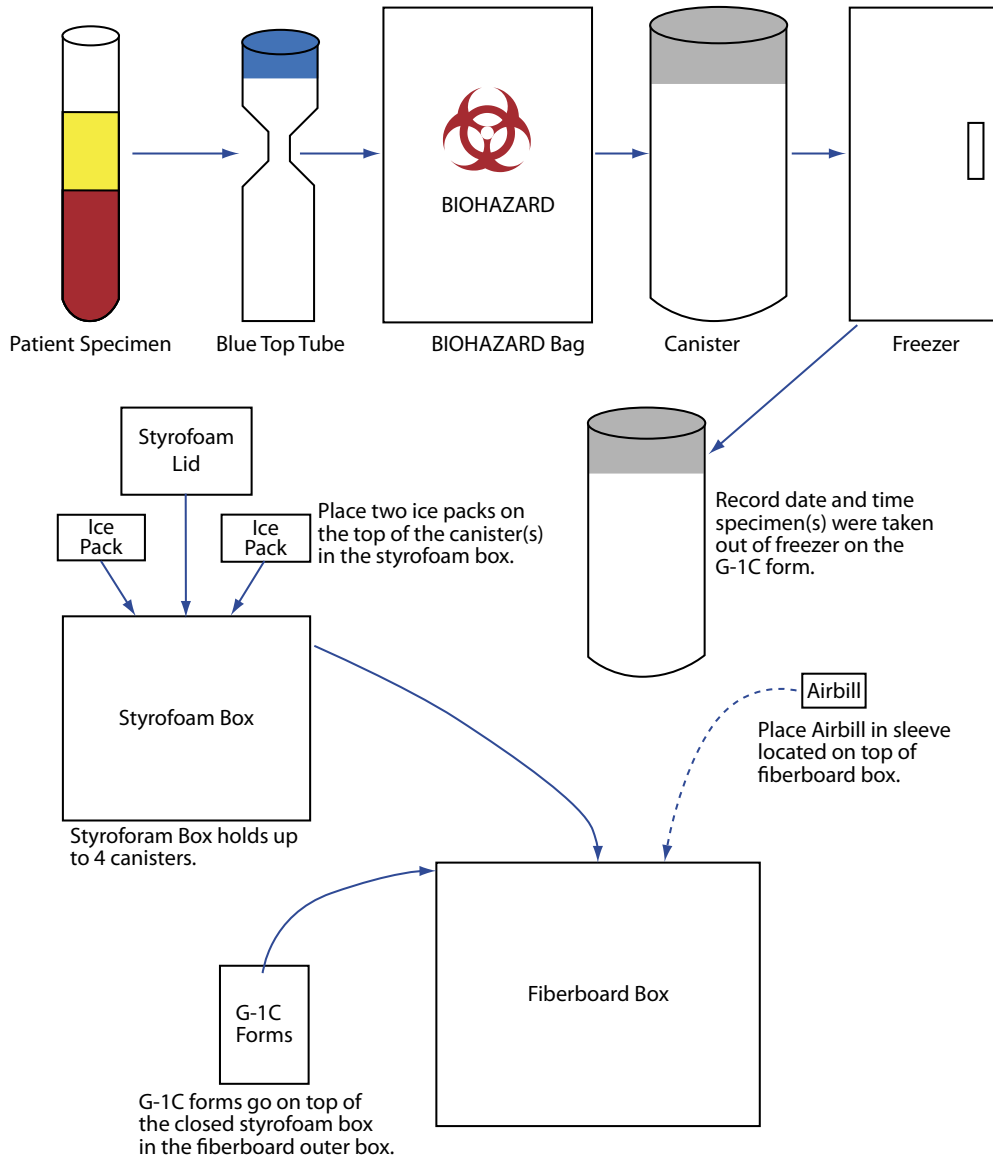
BIOHAZARD

Patient Specimen

Blue Top Tube

BIOHAZARD Bag

Canister

Freezer

Styrofoam Lid

Ice Pack

Ice Pack

Place two ice packs on the top of the canister(s) in the styrofoam box.

Record date and time specimen(s) were taken out of freezer on the G-1C form.

Styrofoam Box

Airbill

Place Airbill in sleeve located on top of fiberboard box.

Styroforam Box holds up to 4 canisters.

Fiberboard Box

G-1C Forms

G-1C forms go on top of the closed styrofoam box in the fiberboard outer box.